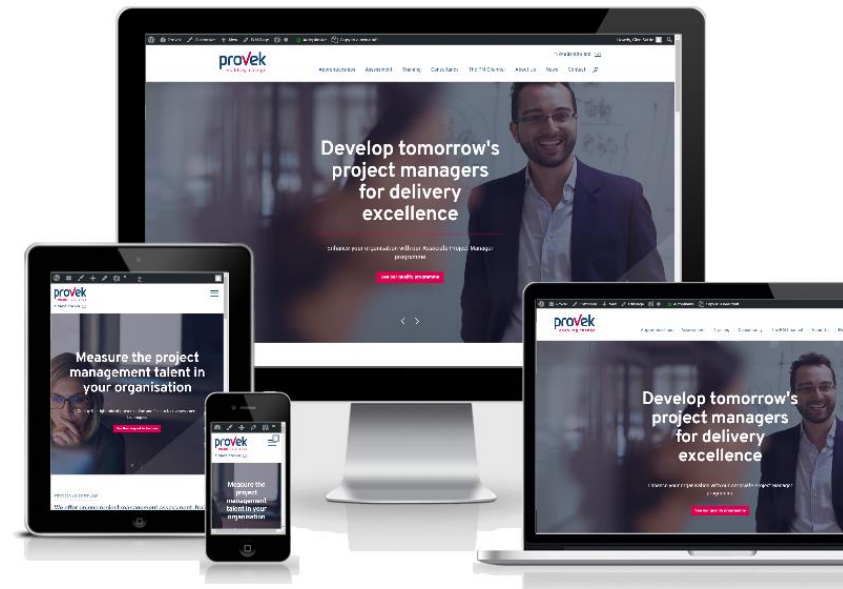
provek

Develop tomorrow's project managers for delivery excellence

Enhance your organisation with our Associate Project Manager programme

See our quality programme

provek

Measure the project management talent in your organisation

provek

Measure the project management talent in your organisation

provek

Develop tomorrow's project managers for delivery excellence

Enhance your organisation with our Associate Project Manager programme

See our quality programme